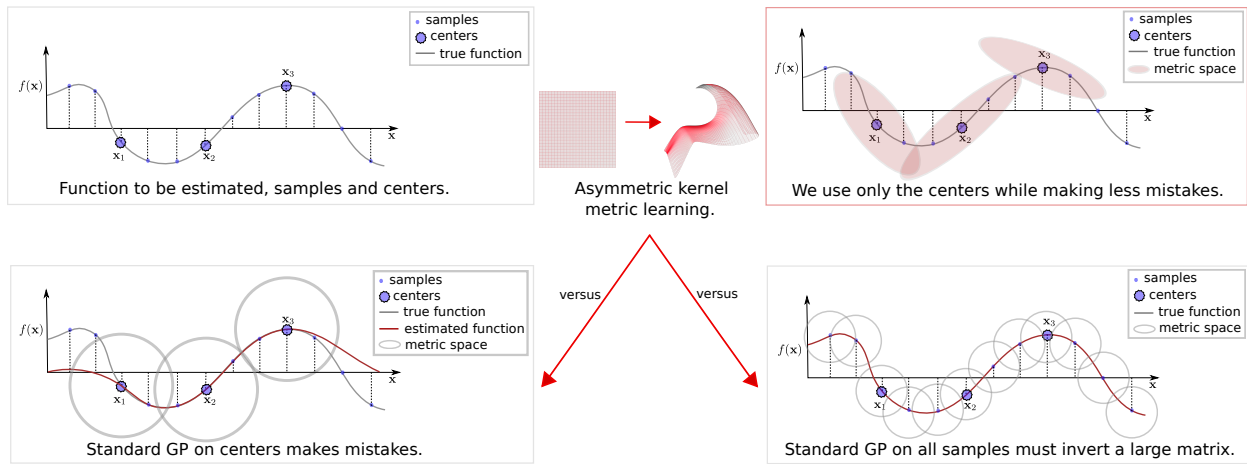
samples
centers
true function
$f(\mathbf{x})$
$\mathbf{x}_3$
$\mathbf{x}_1$
$\mathbf{x}_2$
$\mathbf{x}$
Function to be estimated, samples and centers.

Asymmetric kernel metric learning.

samples
centers
true function
metric space
$f(\mathbf{x})$
$\mathbf{x}_3$
$\mathbf{x}_1$
$\mathbf{x}_2$
$\mathbf{x}$
We use only the centers while making less mistakes.

versus
versus

samples
centers
true function
estimated function
metric space
$f(\mathbf{x})$
$\mathbf{x}_3$
$\mathbf{x}_1$
$\mathbf{x}_2$
$\mathbf{x}$
Standard GP on centers makes mistakes.

samples
centers
true function
metric space
$f(\mathbf{x})$
$\mathbf{x}_3$
$\mathbf{x}_1$
$\mathbf{x}_2$
$\mathbf{x}$
Standard GP on all samples must invert a large matrix.